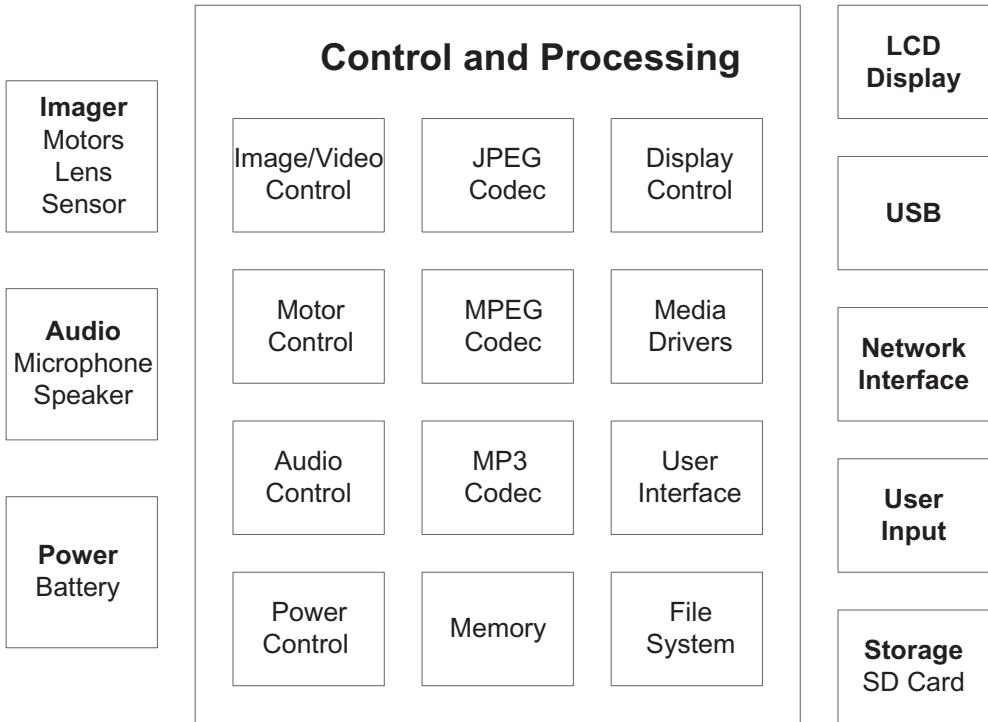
Imager
Motors
Lens
Sensor

Audio
Microphone
Speaker

Power
Battery

Control and Processing

Image/Video Control

JPEG Codec

Display Control

Motor Control

MPEG Codec

Media Drivers

Audio Control

MP3 Codec

User Interface

Power Control

Memory

File System

LCD Display

USB

Network Interface

User Input

Storage
SD Card